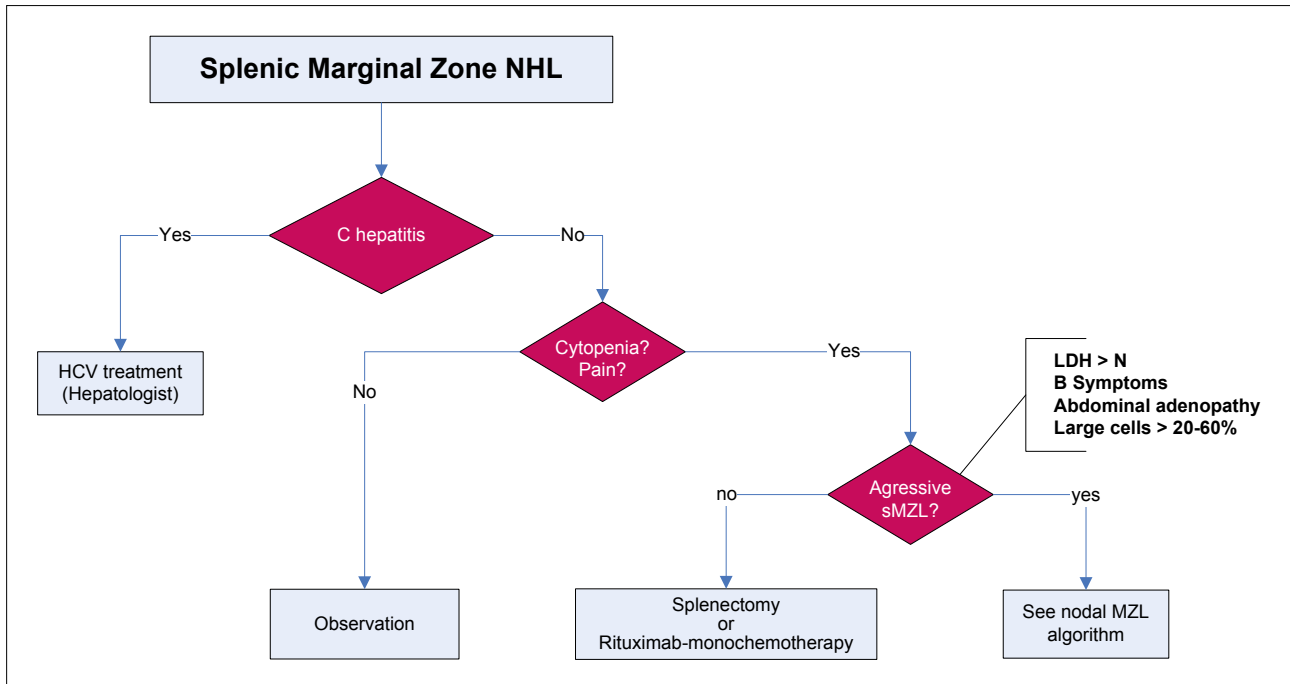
Splenic Marginal Zone NHL

C hepatitis

Yes

No

HCV treatment (Hepatologist)

Cytopenia? Pain?

No

Yes

LDH > N
B Symptoms
Abdominal adenopathy
Large cells > 20-60%

Agressive sMZL?

no

yes

Observation

Splenectomy or Rituximab-monochemotherapy

See nodal MZL algorithm